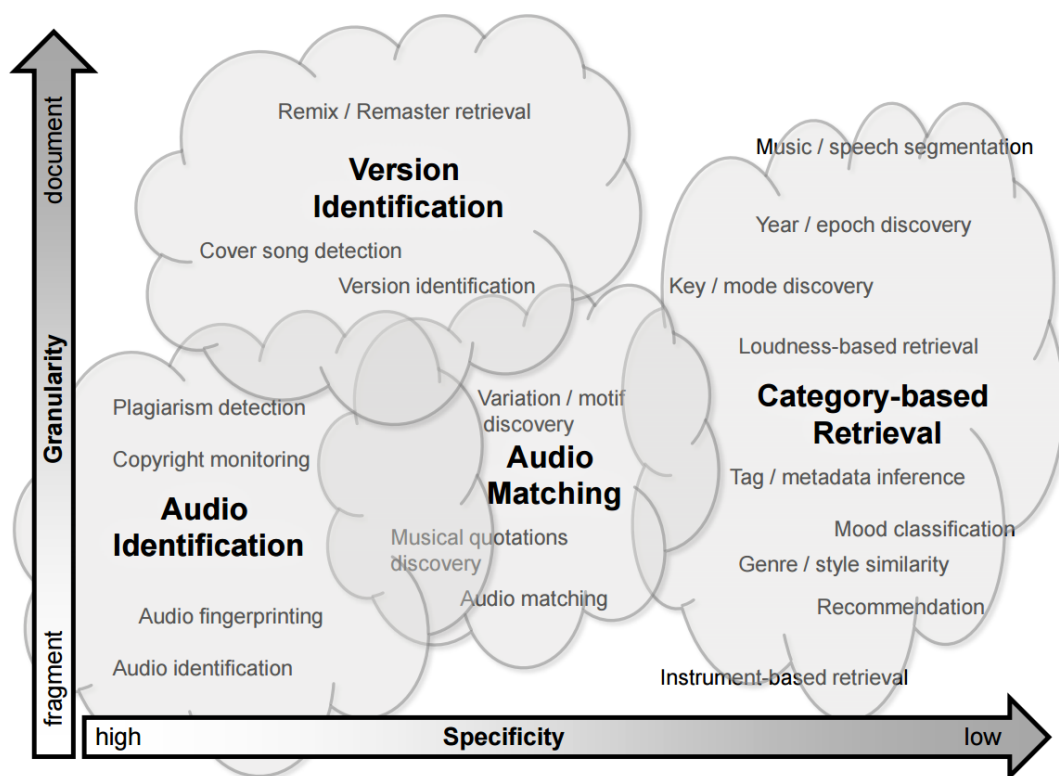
document

Granularity

fragment

Remix / Remaster retrieval

Version Identification

Cover song detection

Version identification

Music / speech segmentation

Year / epoch discovery

Key / mode discovery

Loudness-based retrieval

Plagiarism detection

Copyright monitoring

Audio Identification

Audio fingerprinting

Audio identification

Variation / motif discovery

Audio Matching

Musical quotations discovery

Audio matching

Category-based Retrieval

Tag / metadata inference

Mood classification

Genre / style similarity

Recommendation

Instrument-based retrieval

high

Specificity

low